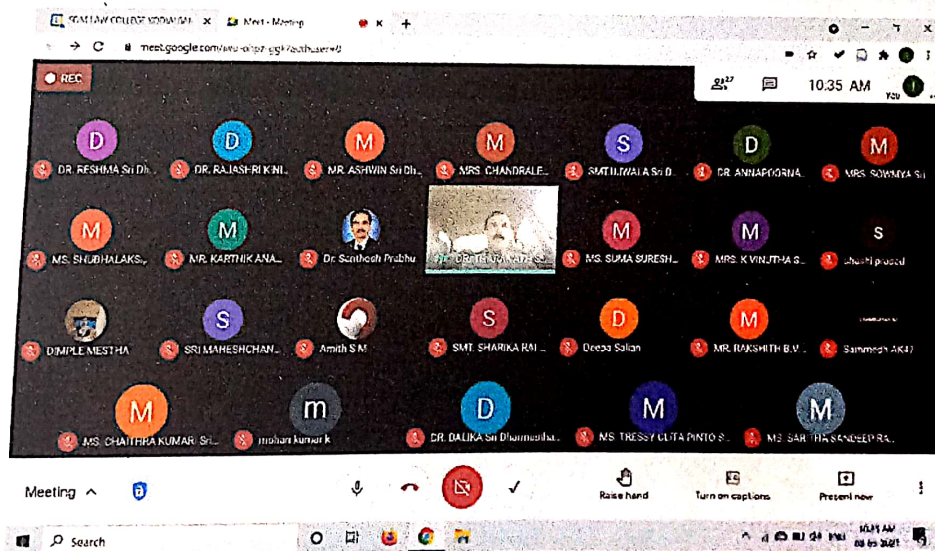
SDM LAW COLLEGE KODIALBAIL ×
Meet - Meeting
meet.google.com/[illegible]
REC
27
10:35 AM
You
D
DR. RESHMA Sri Dh...
D
DR. RAJASHRI KINI...
M
MR. ASHWIN Sri Dh...
M
MRS. CHANDRALE...
S
SMT UJWALA Sri D...
D
DR. ANNAPOORNA...
M
MRS. SOWMYA Sri
M
MS. SHUBHALAKS...
M
MR. KARTHIK ANA...
Dr. Santhosh Prabhu
DR. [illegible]
M
MS. SUMA SURESH...
M
MRS. K VINUTHA S...
S
Shashi prasad
DIMPLE MESTHA
S
SRI MAHESHCHAN...
Amith S M
S
SMT. SHARIKA RAI ...
D
Deepa Salian
M
MR. RAKSHITH B.V. ...
Sammesh AK47
M
MS. CHAITHRA KUMARI Sri...
m
mohan kumar k
D
DR. DALIKA Sri Dharmastha...
M
MS. TRESSY CLITA PINTO S...
M
MS. SARITHA SANDEEP RA...
Meeting ^
Raise hand
Turn on captions
Present now
Search
10:35 AM
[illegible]